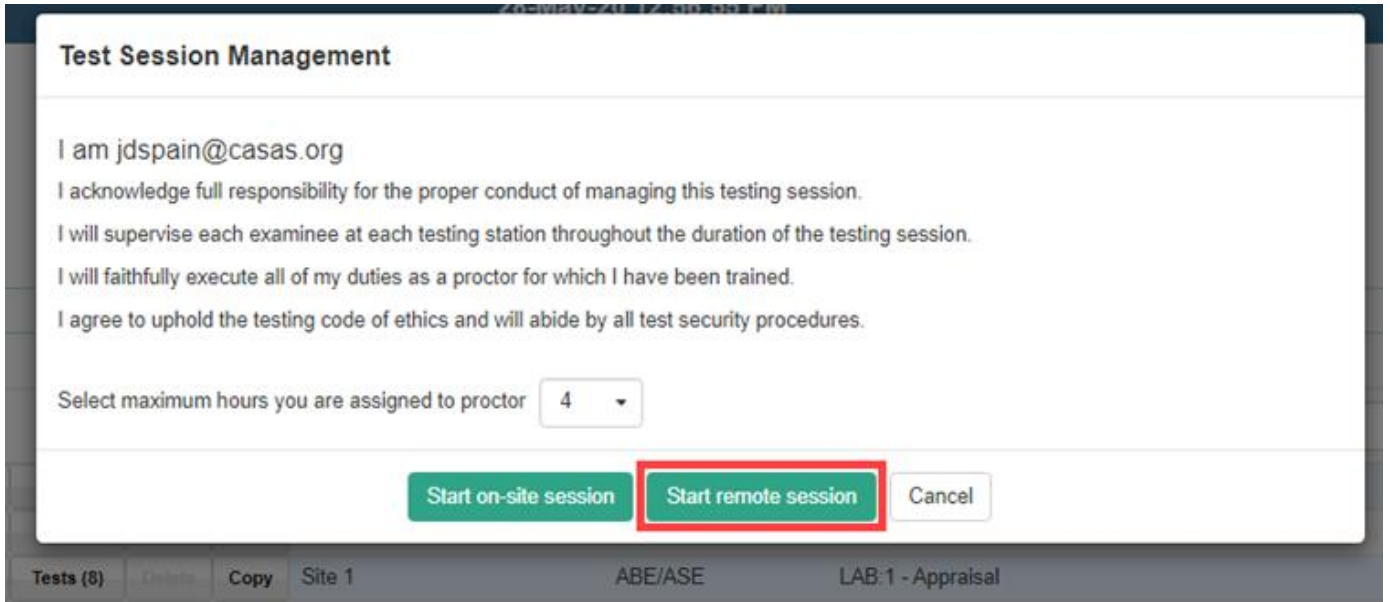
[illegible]

Test Session Management

I am jdspain@casas.org

I acknowledge full responsibility for the proper conduct of managing this testing session.

I will supervise each examinee at each testing station throughout the duration of the testing session.

I will faithfully execute all of my duties as a proctor for which I have been trained.

I agree to uphold the testing code of ethics and will abide by all test security procedures.

Select maximum hours you are assigned to proctor 4

Start on-site session Start remote session Cancel

Tests (8) Delete Copy Site 1 ABE/ASE LAB:1 - Appraisal